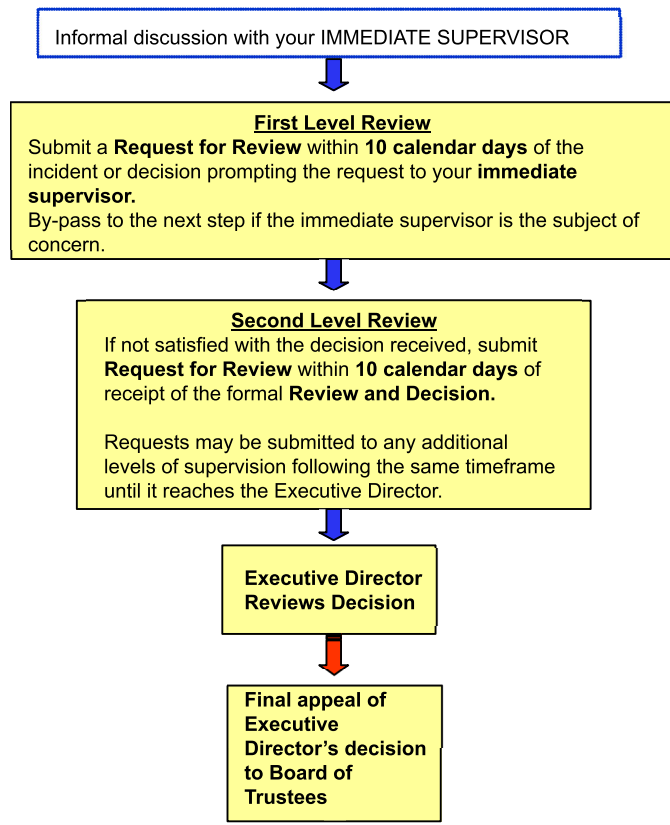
Informal discussion with your IMMEDIATE SUPERVISOR

First Level Review
Submit a Request for Review within 10 calendar days of the incident or decision prompting the request to your immediate supervisor.
By-pass to the next step if the immediate supervisor is the subject of concern.

Second Level Review
If not satisfied with the decision received, submit Request for Review within 10 calendar days of receipt of the formal Review and Decision.

Requests may be submitted to any additional levels of supervision following the same timeframe until it reaches the Executive Director.

Executive Director Reviews Decision

Final appeal of Executive Director's decision to Board of Trustees